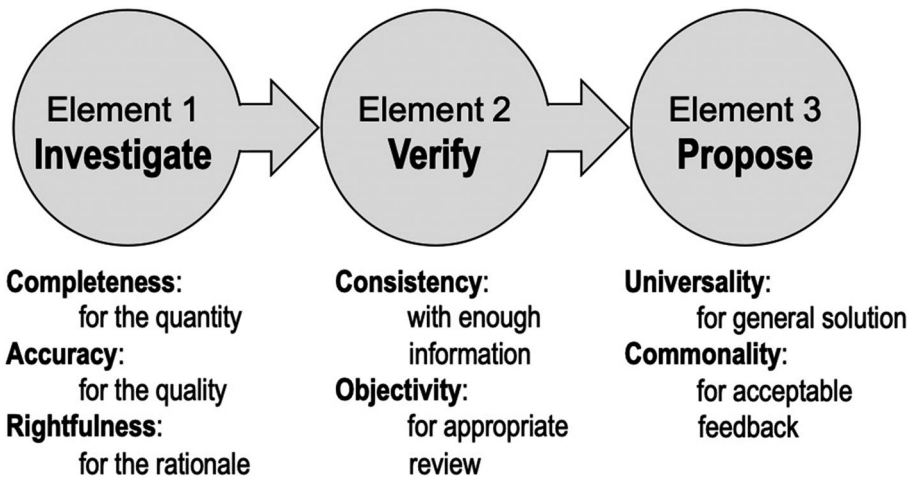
Element 1
Investigate

Element 2
Verify

Element 3
Propose

Completeness:
for the quantity
Accuracy:
for the quality
Rightfulness:
for the rationale

Consistency:
with enough information
Objectivity:
for appropriate review

Universality:
for general solution
Commonality:
for acceptable feedback